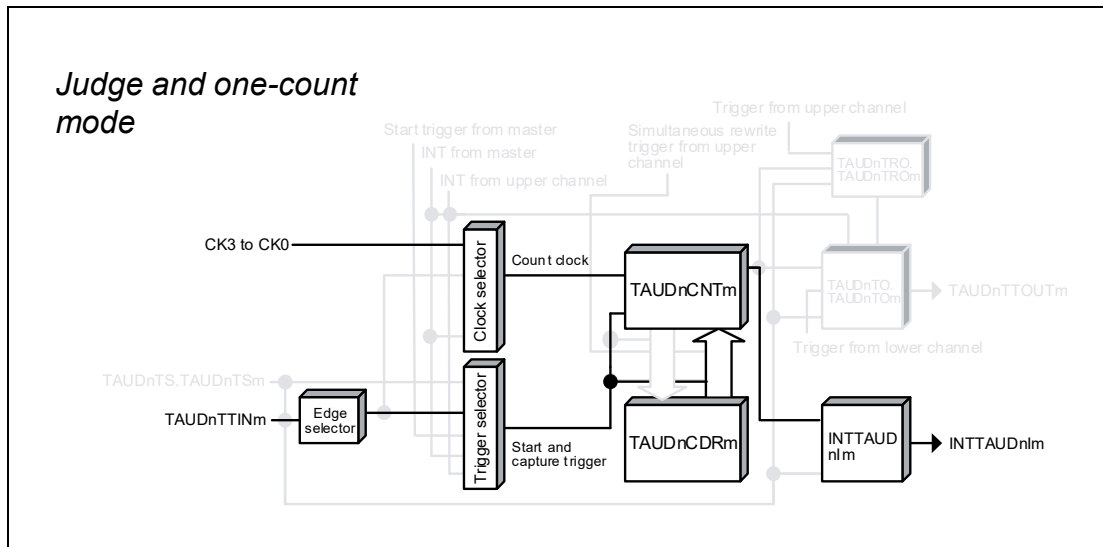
Judge and one-count mode

Trigger from upper channel

Start trigger from master

Simultaneous rewrite trigger from upper channel

INT from master

INT from upper channel

TAUDnTRO. TAUDnTROm

CK3 to CK0

Clock selector

Count clock

TAUDnCNTm

TAUDnTO. TAUDnTOm

TAUDnTTOUTm

Trigger from lower channel

TAUDnTS.TAUDnTSm

Trigger selector

TAUDnTTINm

Edge selector

Start and capture trigger

TAUDnCDRm

INTTAUD nIm

INTTAUDnIm